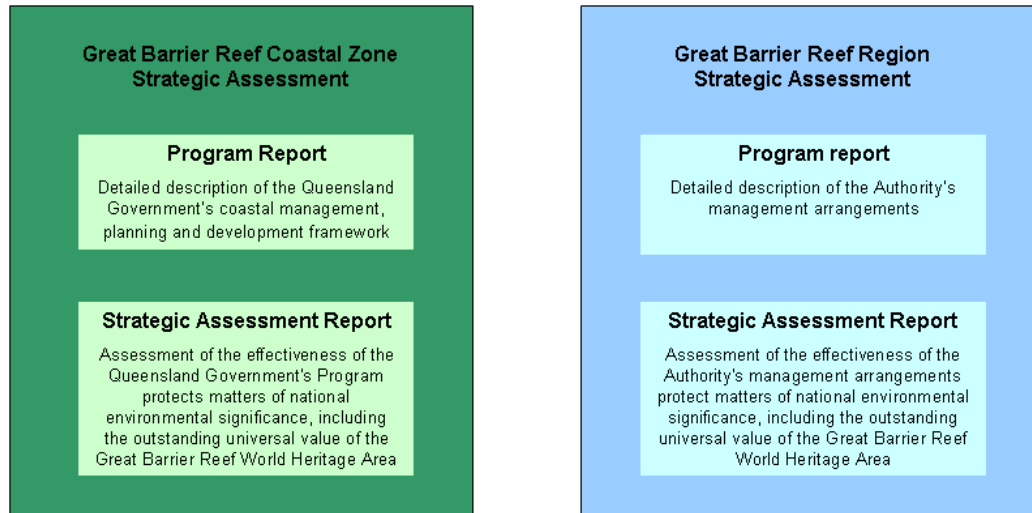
Great Barrier Reef Coastal Zone Strategic Assessment

Program Report

Detailed description of the Queensland Government's coastal management, planning and development framework

Strategic Assessment Report

Assessment of the effectiveness of the Queensland Government's Program protects matters of national environmental significance, including the outstanding universal value of the Great Barrier Reef World Heritage Area

Great Barrier Reef Region Strategic Assessment

Program report

Detailed description of the Authority's management arrangements

Strategic Assessment Report

Assessment of the effectiveness of the Authority's management arrangements protect matters of national environmental significance, including the outstanding universal value of the Great Barrier Reef World Heritage Area